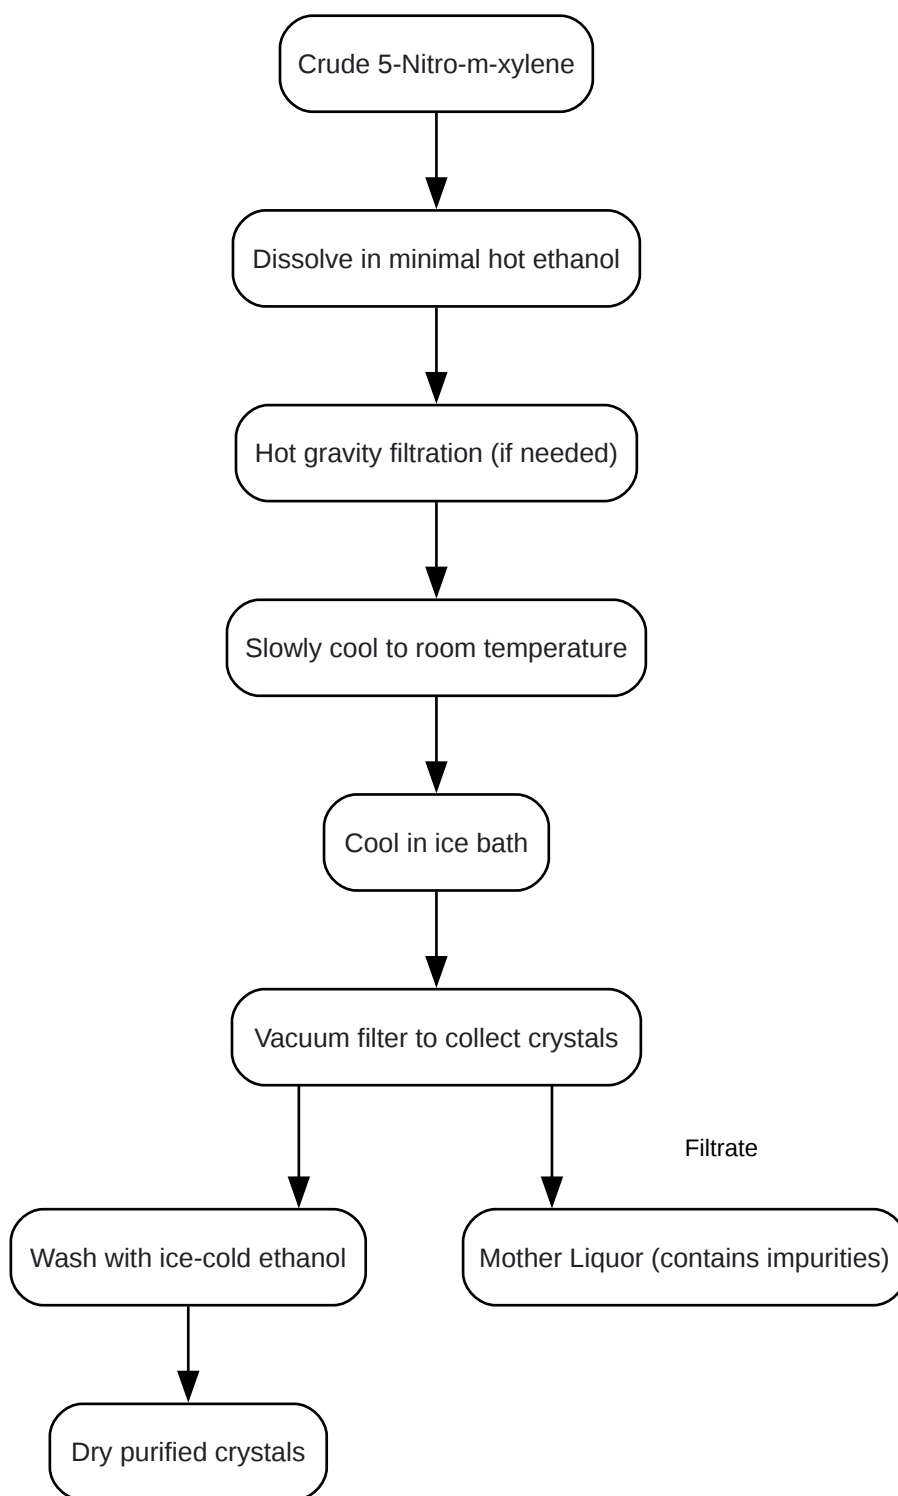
Crude 5-Nitro-m-xylene

Dissolve in minimal hot ethanol

Hot gravity filtration (if needed)

Slowly cool to room temperature

Cool in ice bath

Vacuum filter to collect crystals

Filtrate

Wash with ice-cold ethanol

Mother Liquor (contains impurities)

Dry purified crystals